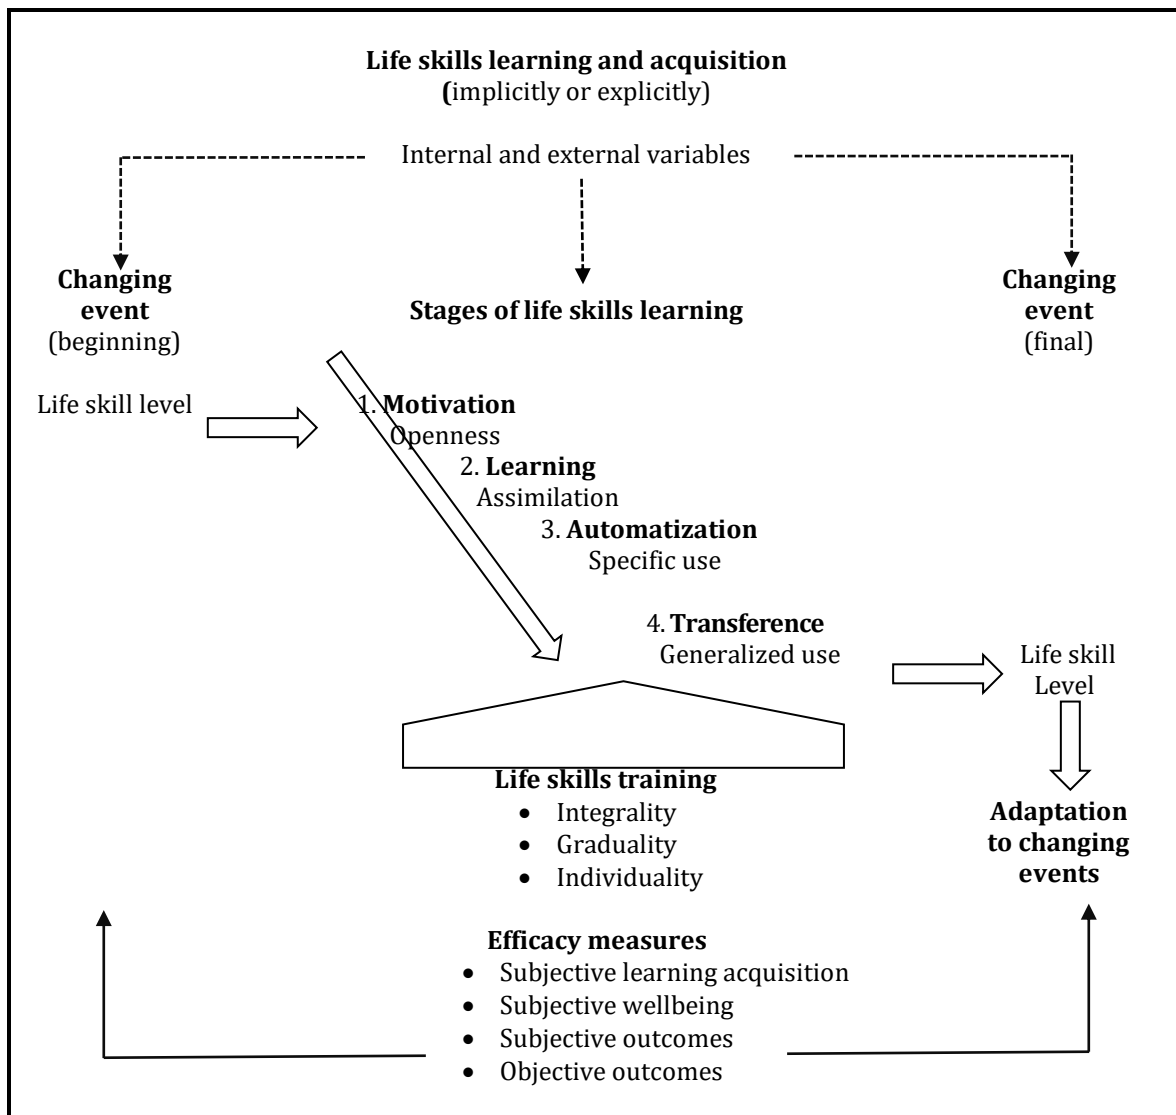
**Life skills learning and acquisition**
**(**implicitly or explicitly)

Internal and external variables

**Changing event**
(beginning)

**Stages of life skills learning**

**Changing event**
(final)

Life skill level

1. **Motivation**
Openness
2. **Learning**
Assimilation
3. **Automatization**
Specific use
4. **Transference**
Generalized use

Life skill Level

**Life skills training**
- Integrality
- Graduality
- Individuality

**Adaptation to changing events**

**Efficacy measures**
- Subjective learning acquisition
- Subjective wellbeing
- Subjective outcomes
- Objective outcomes